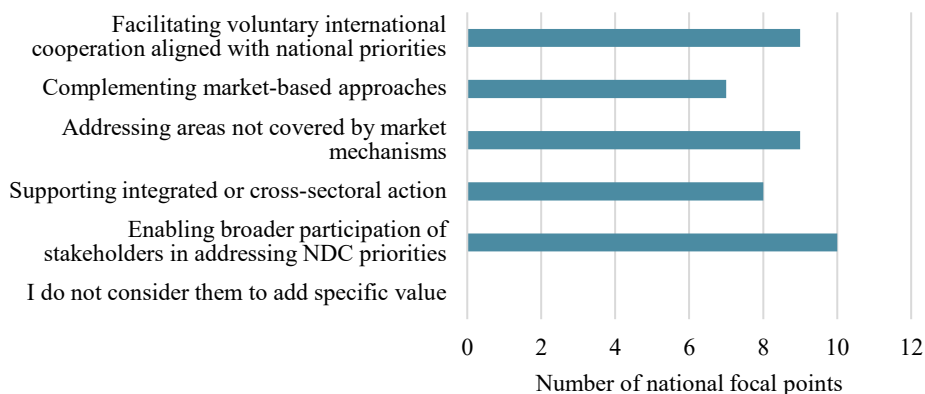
Facilitating voluntary international cooperation aligned with national priorities

Complementing market-based approaches

Addressing areas not covered by market mechanisms

Supporting integrated or cross-sectoral action

Enabling broader participation of stakeholders in addressing NDC priorities

I do not consider them to add specific value

0 2 4 6 8 10 12

Number of national focal points